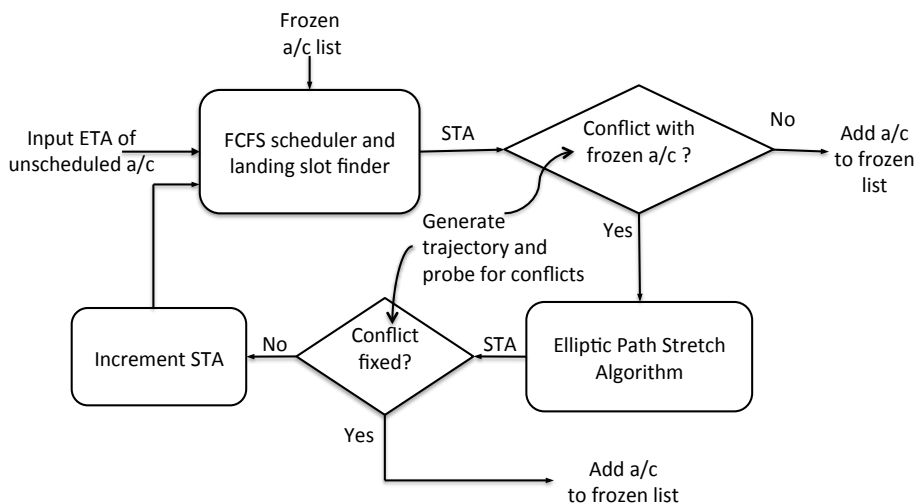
Frozen a/c list

Input ETA of unscheduled a/c

FCFS scheduler and landing slot finder

STA

Conflict with frozen a/c ?

No

Add a/c to frozen list

Generate trajectory and probe for conflicts

Yes

Increment STA

No

Conflict fixed?

STA

Elliptic Path Stretch Algorithm

Yes

Add a/c to frozen list